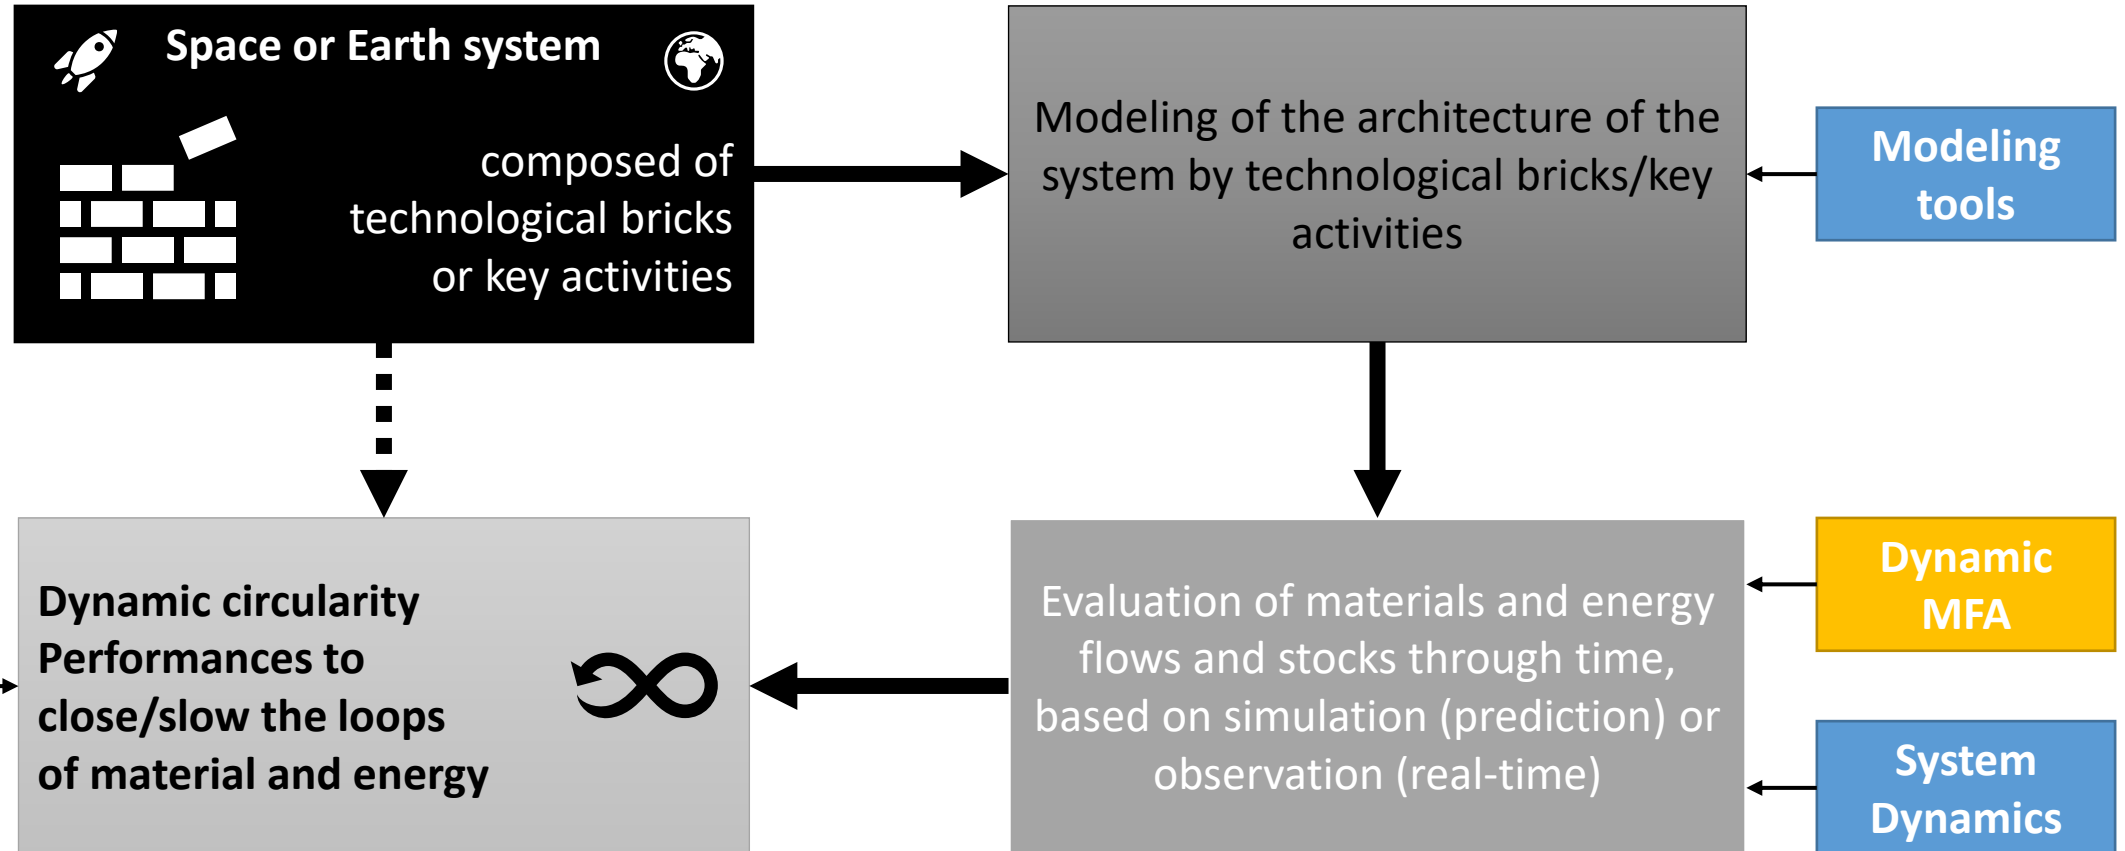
Space or Earth system

composed of technological bricks or key activities

Modeling of the architecture of the system by technological bricks/key activities

Modeling tools

Dynamic circularity Performances to close/slow the loops of material and energy

Evaluation of materials and energy flows and stocks through time, based on simulation (prediction) or observation (real-time)

Dynamic MFA

System Dynamics